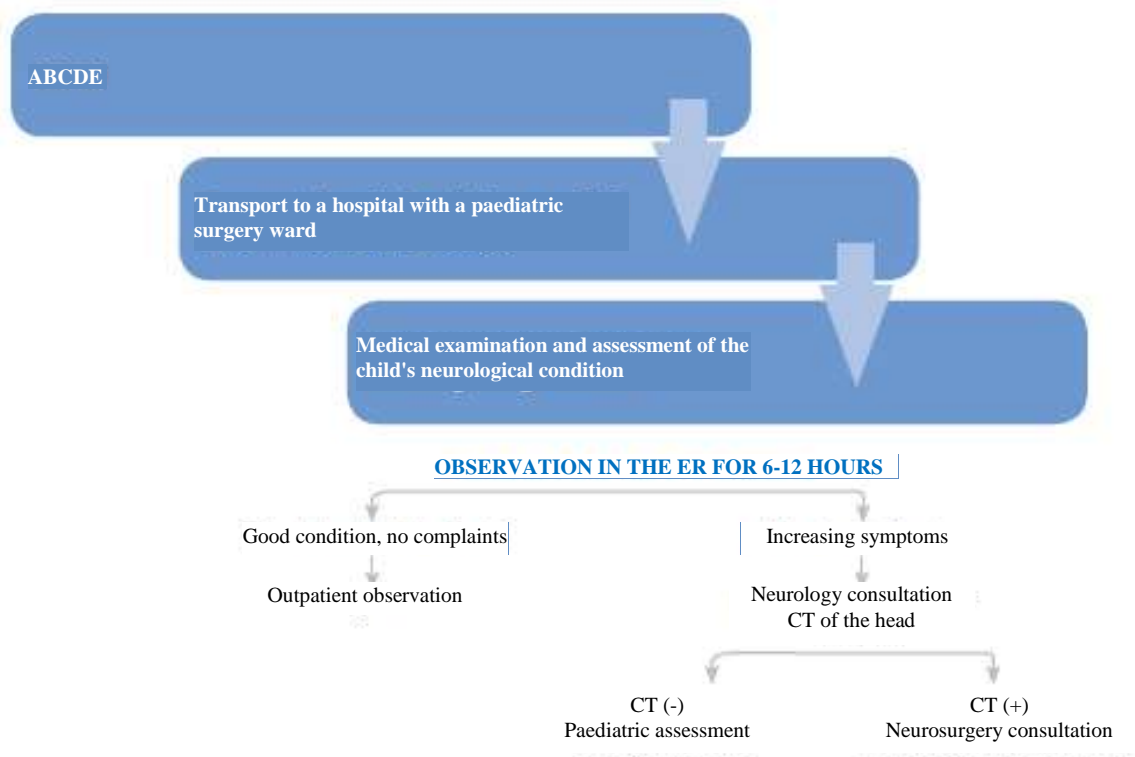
ABCDE

Transport to a hospital with a paediatric surgery ward

Medical examination and assessment of the child's neurological condition

OBSERVATION IN THE ER FOR 6-12 HOURS

Good condition, no complaints

Outpatient observation

Increasing symptoms

Neurology consultation
CT of the head

CT (-)
Paediatric assessment

CT (+)
Neurosurgery consultation